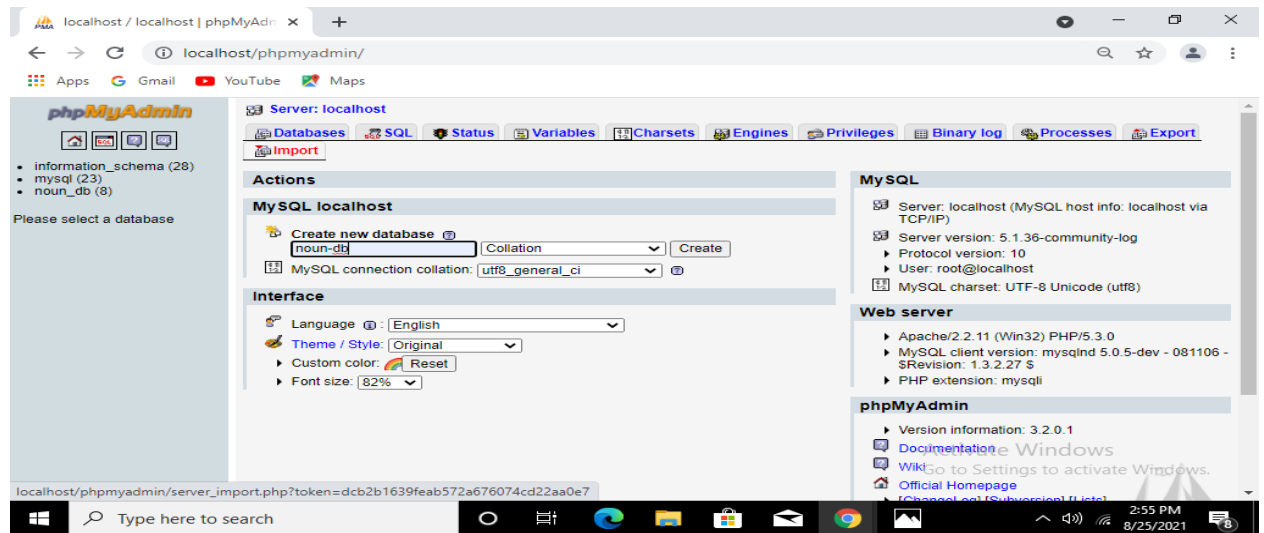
localhost / localhost | phpMyAdm ×
+
localhost/phpmyadmin/
Apps Gmail YouTube Maps

phpMyAdmin
• information_schema (28)
• mysql (23)
• noun_db (8)

Please select a database

Server: localhost
Databases SQL Status Variables Charsets Engines Privileges Binary log Processes Export Import

Actions

MySQL localhost

Create new database
noun-db
Collation
Create
MySQL connection collation: utf8_general_ci

Interface

Language : English
Theme / Style: Original
Custom color: Reset
Font size: 82%

MySQL

Server: localhost (MySQL host info: localhost via TCP/IP)
Server version: 5.1.36-community-log
Protocol version: 10
User: root@localhost
MySQL charset: UTF-8 Unicode (utf8)

Web server

Apache/2.2.11 (Win32) PHP/5.3.0
MySQL client version: mysqlnd 5.0.5-dev - 081106 - $Revision: 1.3.2.27 $
PHP extension: mysqli

phpMyAdmin

Version information: 3.2.0.1
Documentation
Wiki
Official Homepage
[ChangeLog] [Subversion] [Lists]

Activate Windows
Go to Settings to activate Windows.

localhost/phpmyadmin/server_import.php?token=dcb2b1639feab572a676074cd22aa0e7

Type here to search
2:55 PM
8/25/2021
8